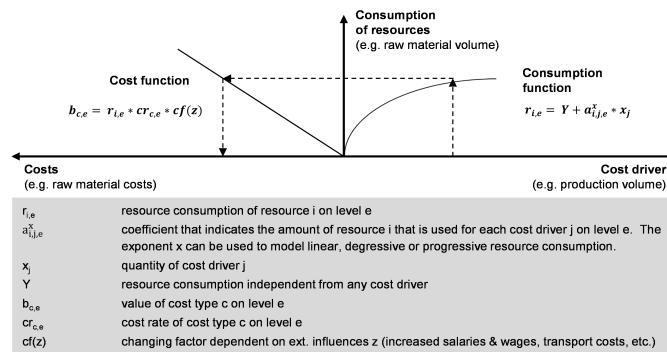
Consumption of resources
(e.g. raw material volume)

Cost function
$b_{c,e} = r_{i,e} * cr_{c,e} * cf(z)$

Consumption function
$r_{i,e} = Y + a_{i,j,e}^{x} * x_j$

Costs
(e.g. raw material costs)

Cost driver
(e.g. production volume)

| | |
|---|---|
| $r_{i,e}$ | resource consumption of resource i on level e |
| $a_{i,j,e}^{x}$ | coefficient that indicates the amount of resource i that is used for each cost driver j on level e. The exponent x can be used to model linear, degressive or progressive resource consumption. |
| $x_j$ | quantity of cost driver j |
| Y | resource consumption independent from any cost driver |
| $b_{c,e}$ | value of cost type c on level e |
| $cr_{c,e}$ | cost rate of cost type c on level e |
| cf(z) | changing factor dependent on ext. influences z (increased salaries & wages, transport costs, etc.) |